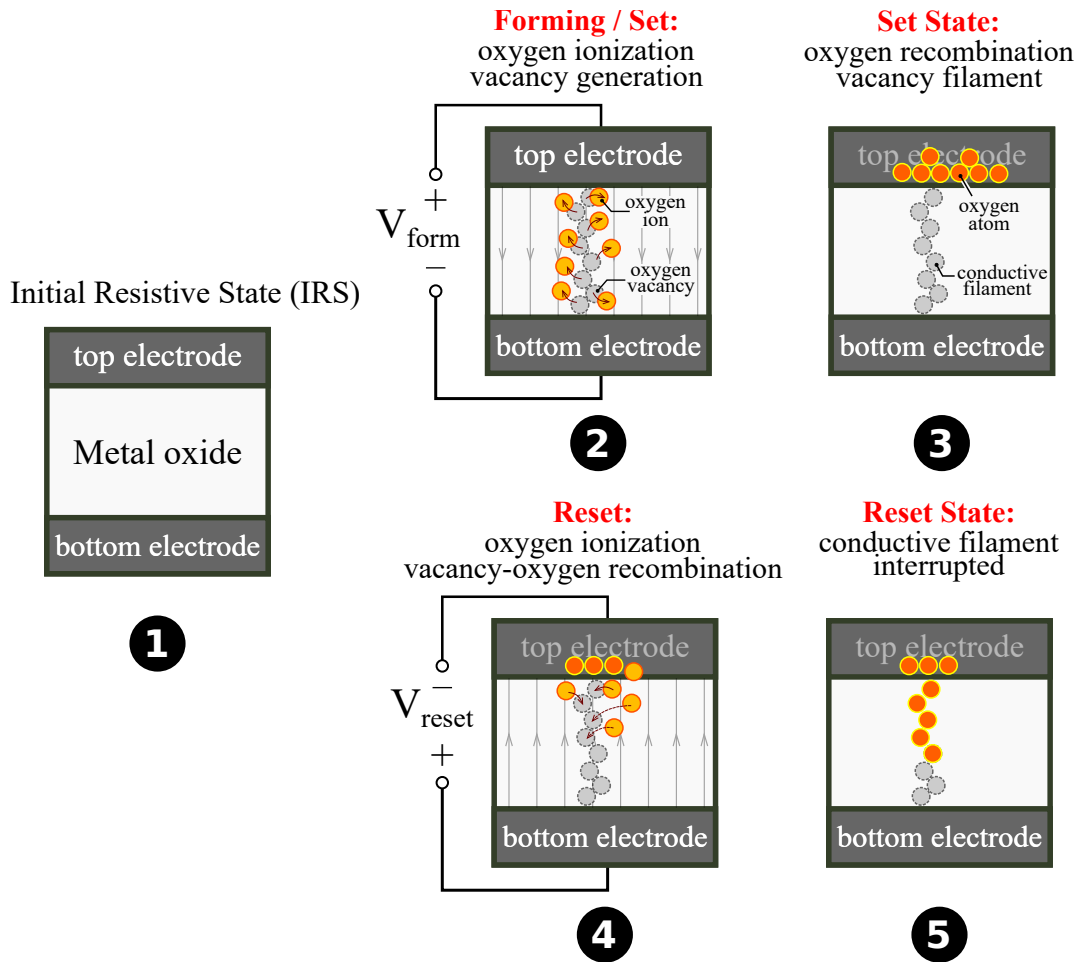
Initial Resistive State (IRS)

top electrode

Metal oxide

bottom electrode

1

Forming / Set:
oxygen ionization
vacancy generation

$V_{form}$ + −

top electrode

oxygen ion

oxygen vacancy

bottom electrode

2

Set State:
oxygen recombination
vacancy filament

top electrode

oxygen atom

conductive filament

bottom electrode

3

Reset:
oxygen ionization
vacancy-oxygen recombination

$V_{reset}$ − +

top electrode

bottom electrode

4

Reset State:
conductive filament
interrupted

top electrode

bottom electrode

5